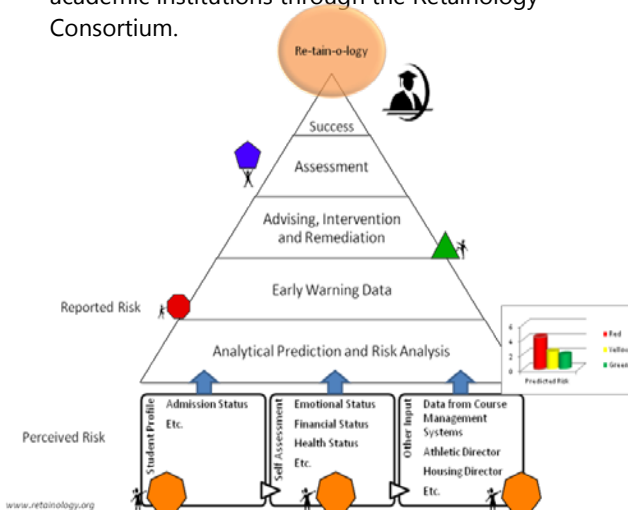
academic institutions through the Retainology Consortium.

Re-tain-o-logy

Success

Assessment

Advising, Intervention and Remediation

Early Warning Data

Reported Risk

Analytical Prediction and Risk Analysis

6
4
2
0
Predicted Risk

Red
Yellow
Green

Student Profile
Admission Status
Etc.

Self Assessment
Emotional Status
Financial Status
Health Status
Etc.

Other Input
Data from Course Management Systems
Athletic Director
Housing Director
Etc.

Perceived Risk

www.retainology.org